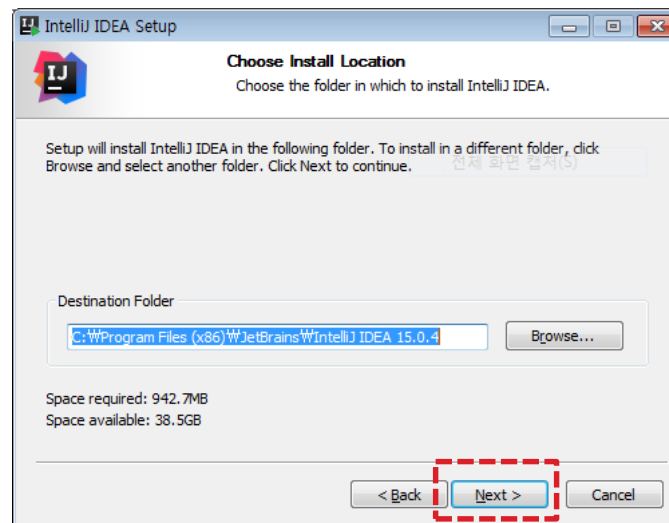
IntelliJ IDEA Setup

IJ

Choose Install Location
Choose the folder in which to install IntelliJ IDEA.

Setup will install IntelliJ IDEA in the following folder. To install in a different folder, click Browse and select another folder. Click Next to continue.

전체 화면 캡처(S)

Destination Folder

C:\Program Files (x86)\JetBrains\IntelliJ IDEA 15.0.4

Browse...

Space required: 942.7MB
Space available: 38.5GB

< Back

Next >

Cancel